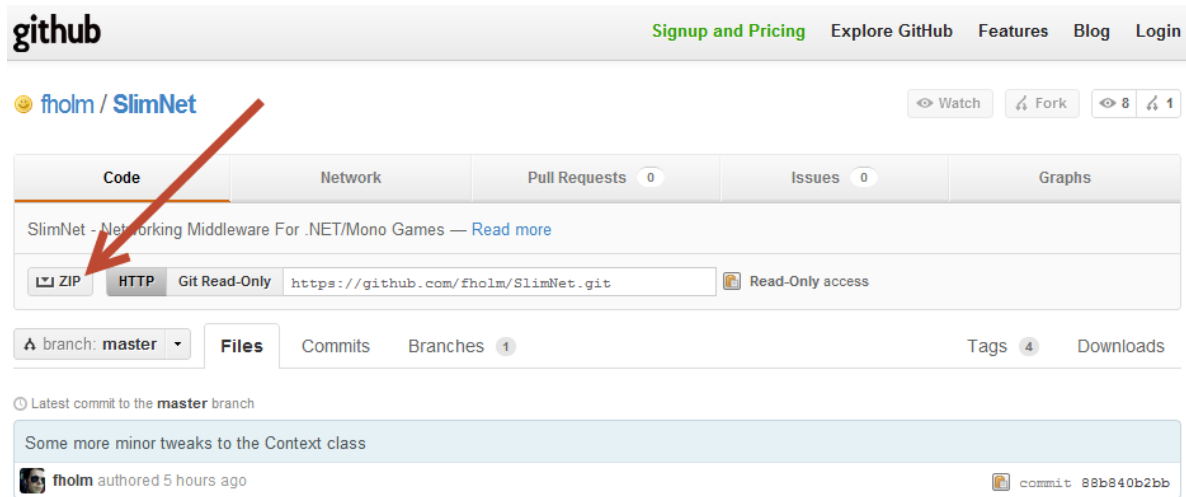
github

Signup and Pricing Explore GitHub Features Blog Login

fholm / SlimNet

Watch Fork 8 1

Code Network Pull Requests 0 Issues 0 Graphs

SlimNet - Networking Middleware For .NET/Mono Games — Read more

ZIP HTTP Git Read-Only https://github.com/fholm/SlimNet.git Read-Only access

branch: master Files Commits Branches 1 Tags 4 Downloads

Latest commit to the master branch

Some more minor tweaks to the Context class

fholm authored 5 hours ago commit 88b840b2bb